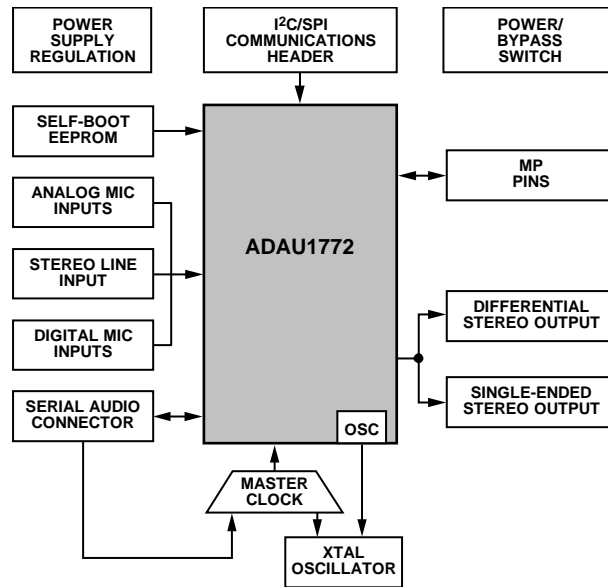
POWER SUPPLY REGULATION

I$^2$C/SPI COMMUNICATIONS HEADER

POWER/ BYPASS SWITCH

SELF-BOOT EEPROM

MP PINS

ANALOG MIC INPUTS

ADAU1772

STEREO LINE INPUT

DIFFERENTIAL STEREO OUTPUT

DIGITAL MIC INPUTS

SINGLE-ENDED STEREO OUTPUT

SERIAL AUDIO CONNECTOR

OSC

MASTER CLOCK

XTAL OSCILLATOR